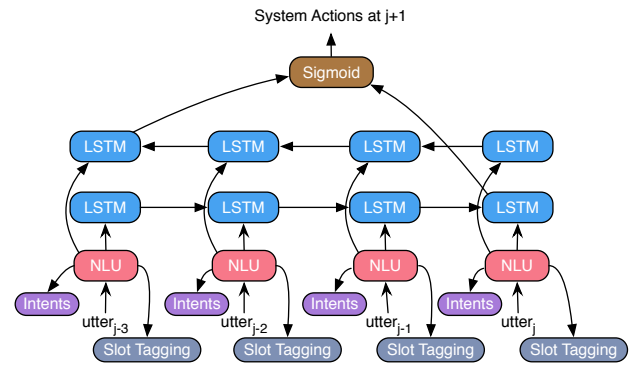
System Actions at j+1

Sigmoid

LSTM LSTM LSTM LSTM

LSTM LSTM LSTM LSTM

NLU NLU NLU NLU

Intents Intents Intents Intents

utter$_{j-3}$ utter$_{j-2}$ utter$_{j-1}$ utter$_{j}$

Slot Tagging Slot Tagging Slot Tagging Slot Tagging